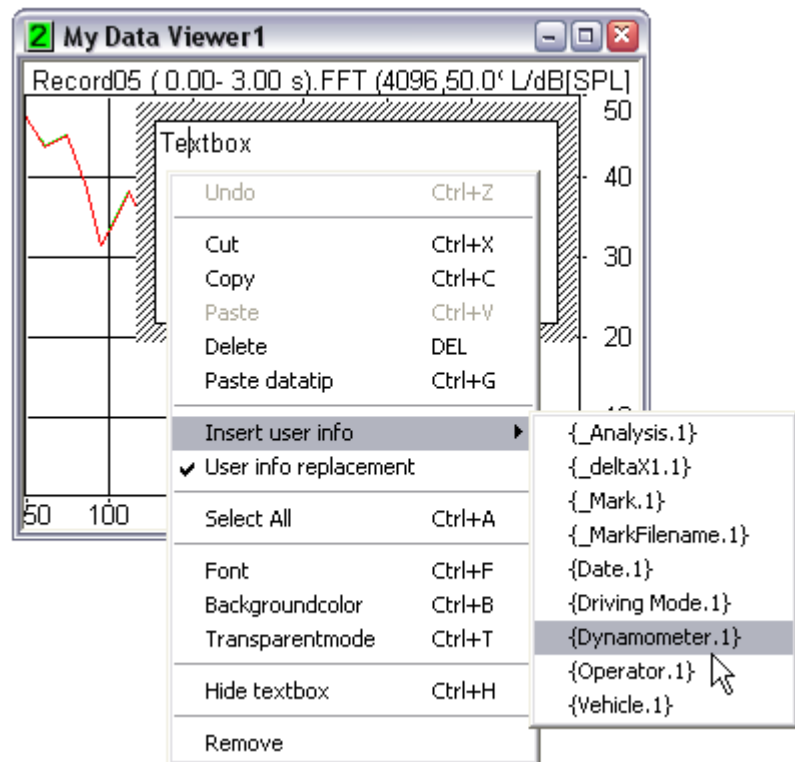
2 My Data Viewer1

Record05 ( 0.00- 3.00 s).FFT (4096,50.0( L/dB[SPL]

50
40
30
20
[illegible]

50 100

Textbox

Undo Ctrl+Z

Cut Ctrl+X
Copy Ctrl+C
Paste Ctrl+V
Delete DEL
Paste datatip Ctrl+G

Insert user info
✔ User info replacement

Select All Ctrl+A

Font Ctrl+F
Backgroundcolor Ctrl+B
Transparentmode Ctrl+T

Hide textbox Ctrl+H

Remove

{_Analysis.1}
{_deltaX1.1}
{_Mark.1}
{_MarkFilename.1}
{Date.1}
{Driving Mode.1}
{Dynamometer.1}
{Operator.1}
{Vehicle.1}